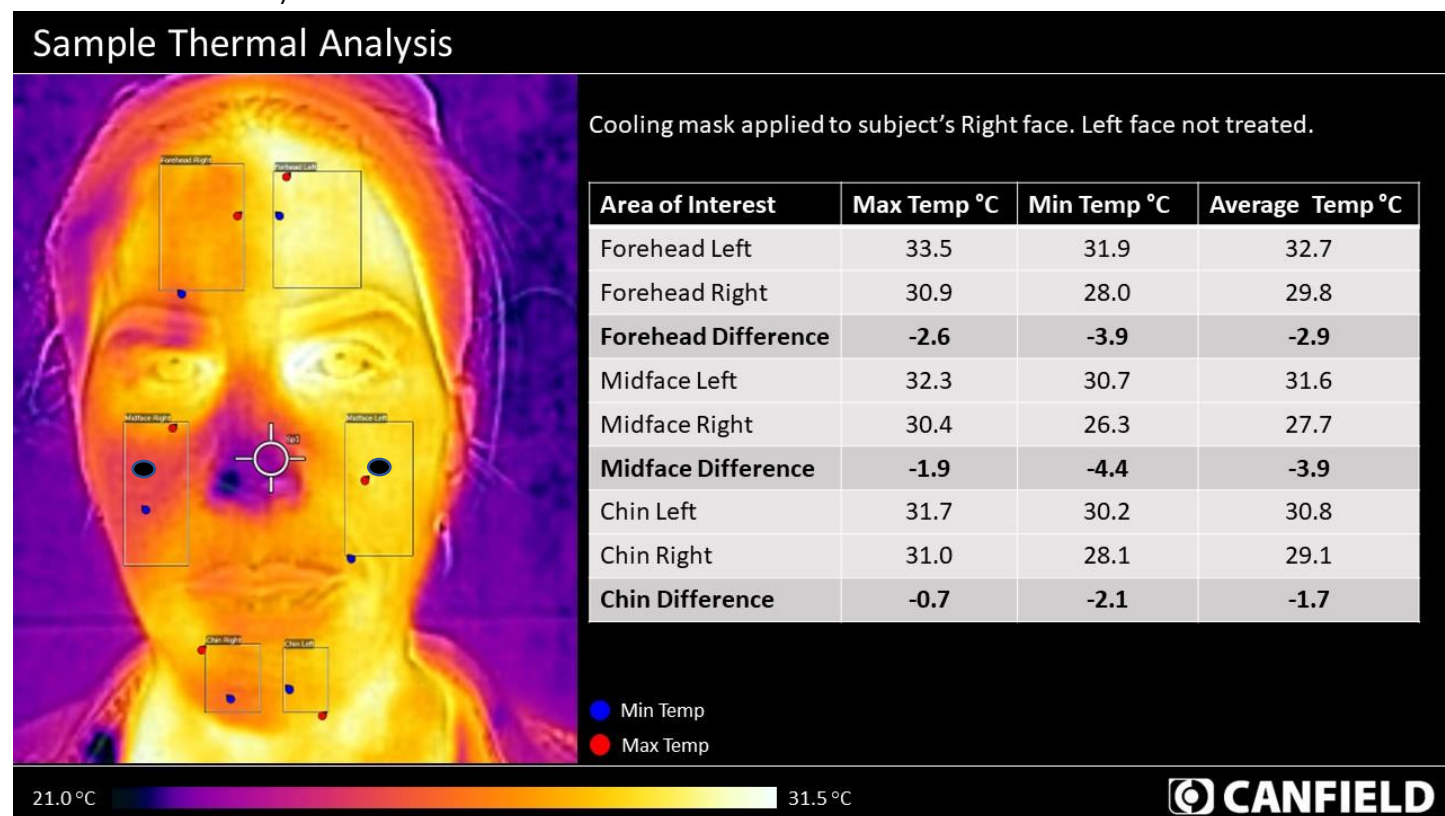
Sample Thermal Analysis

Forehead Right
Forehead Left
Midface Right
Sp1
Midface Left
Chin Right
Chin Left

Cooling mask applied to subject's Right face. Left face not treated.

| Area of Interest | Max Temp °C | Min Temp °C | Average Temp °C |
|---|---|---|---|
| Forehead Left | 33.5 | 31.9 | 32.7 |
| Forehead Right | 30.9 | 28.0 | 29.8 |
| **Forehead Difference** | **-2.6** | **-3.9** | **-2.9** |
| Midface Left | 32.3 | 30.7 | 31.6 |
| Midface Right | 30.4 | 26.3 | 27.7 |
| **Midface Difference** | **-1.9** | **-4.4** | **-3.9** |
| Chin Left | 31.7 | 30.2 | 30.8 |
| Chin Right | 31.0 | 28.1 | 29.1 |
| **Chin Difference** | **-0.7** | **-2.1** | **-1.7** |

Min Temp
Max Temp

21.0 °C
31.5 °C

CANFIELD